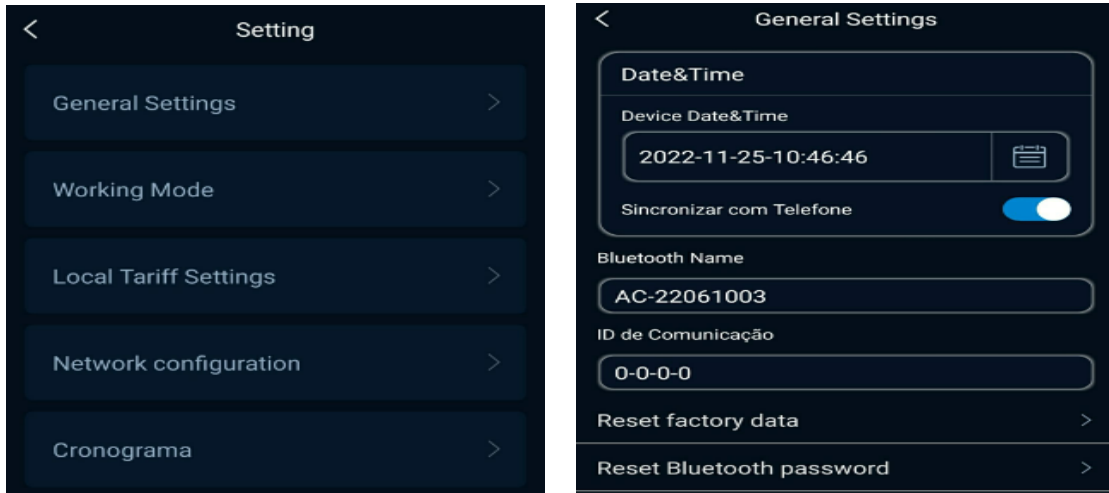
<

Setting

General Settings >

Working Mode >

Local Tariff Settings >

Network configuration >

Cronograma >

<

General Settings

Date&Time

Device Date&Time

2022-11-25-10:46:46

Sincronizar com Telefone

Bluetooth Name

AC-22061003

ID de Comunicação

0-0-0-0

Reset factory data >

Reset Bluetooth password >